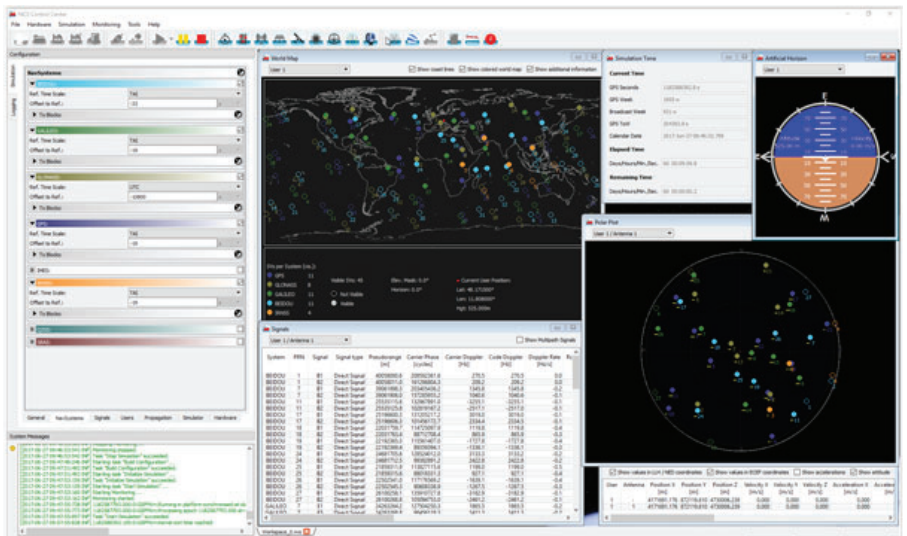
NCS Control Center
File Hardware Simulation Monitoring Tools Help

Configuration
NavSystems
GPS
Ref. Time Scale: TAI
Offset to Ref.: -33
To Blocks
GALILEO
Ref. Time Scale: TAI
Offset to Ref.: -19
To Blocks
GLONASS
Ref. Time Scale: UTC
Offset to Ref.: -10800
To Blocks
BDS
Ref. Time Scale: TAI
Offset to Ref.: -33
To Blocks
IMES
SBAS
Ref. Time Scale: TAI
Offset to Ref.: -19
To Blocks
QZSS
IRNSS
General NavSystems Signals Users Propagation Simulator Hardware

World Map
User 1
Show coast lines Show colored world map Show additional information
Ants per System (no.): GPS 11 GLONASS 8 GALILEO 11 BEIDOU 11 SBAS 4
Visible Elev. Mask: 5.0°
Horizon: 0.0°
Not Visible
Visible
Current User Position: Lat: 48.171000° Lon: 11.808000° Hgt: 555.000m

Simulation Time
Current Time
GPS Seconds
GPS Week
Broadcast Week
GPS TOW
Calendar Date 2017 Jun 27 09:46:32.799
Elapsed Time
Days/Hours/Min./Sec. 00 00:00:06.9
Remaining Time
Days/Hours/Min./Sec. 00 00:00:00.2

Artificial Horizon
User 1

Polar Plot
User 1 / Antenna 1

Signals
User 1 / Antenna 1
Show Multipath Signals
| System | PRN | Signal | Signal type | Pseudorange [m] | Carrier Phase [cycles] | Carrier Doppler [Hz] | Code Doppler [Hz] | Doppler Rate [Hz/s] |
|---|---|---|---|---|---|---|---|---|
| BEIDOU | 1 | B1 | Direct Signal | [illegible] | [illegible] | 270.5 | 270.5 | 0.0 |
| BEIDOU | 2 | B1 | Direct Signal | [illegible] | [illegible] | 208.2 | 208.2 | 0.0 |
| BEIDOU | 3 | B1 | Direct Signal | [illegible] | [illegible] | 1345.8 | 1345.8 | -0.1 |
| BEIDOU | 7 | B1 | Direct Signal | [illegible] | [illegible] | 1040.6 | 1040.6 | -0.1 |
| GALILEO | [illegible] | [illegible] | Direct Signal | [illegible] | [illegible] | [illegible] | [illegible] | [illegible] |

Show values in LLH / NED coordinates Show values in ECEF coordinates Show accelerations Show attitude
| User | Antenna | Position X [m] | Position Y [m] | Position Z [m] | Velocity X [m/s] | Velocity Y [m/s] | Velocity Z [m/s] | Acceleration X [m/s²] |
|---|---|---|---|---|---|---|---|---|
| 1 | | 4177981.176 | 872719.610 | 4730006.239 | 0.000 | 0.000 | 0.000 | 0.000 |
| 1 | 1 | 4177981.176 | 872719.610 | 4730006.239 | 0.000 | 0.000 | 0.000 | 0.000 |

System Messages
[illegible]

Workspace_0.ncs